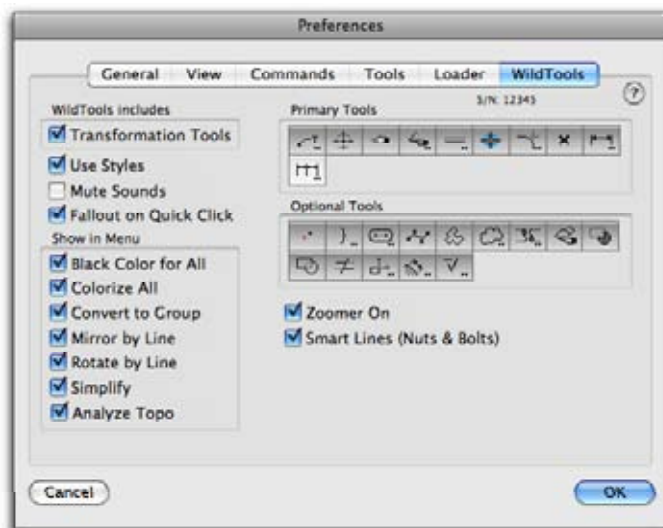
Preferences

General
View
Commands
Tools
Loader
WildTools

S/N: 12345

?

WildTools includes
Transformation Tools
Use Styles
Mute Sounds
Fallout on Quick Click

Show in Menu
Black Color for All
Colorize All
Convert to Group
Mirror by Line
Rotate by Line
Simplify
Analyze Topo

Primary Tools

Optional Tools

Zoomer On
Smart Lines (Nuts & Bolts)

Cancel
OK